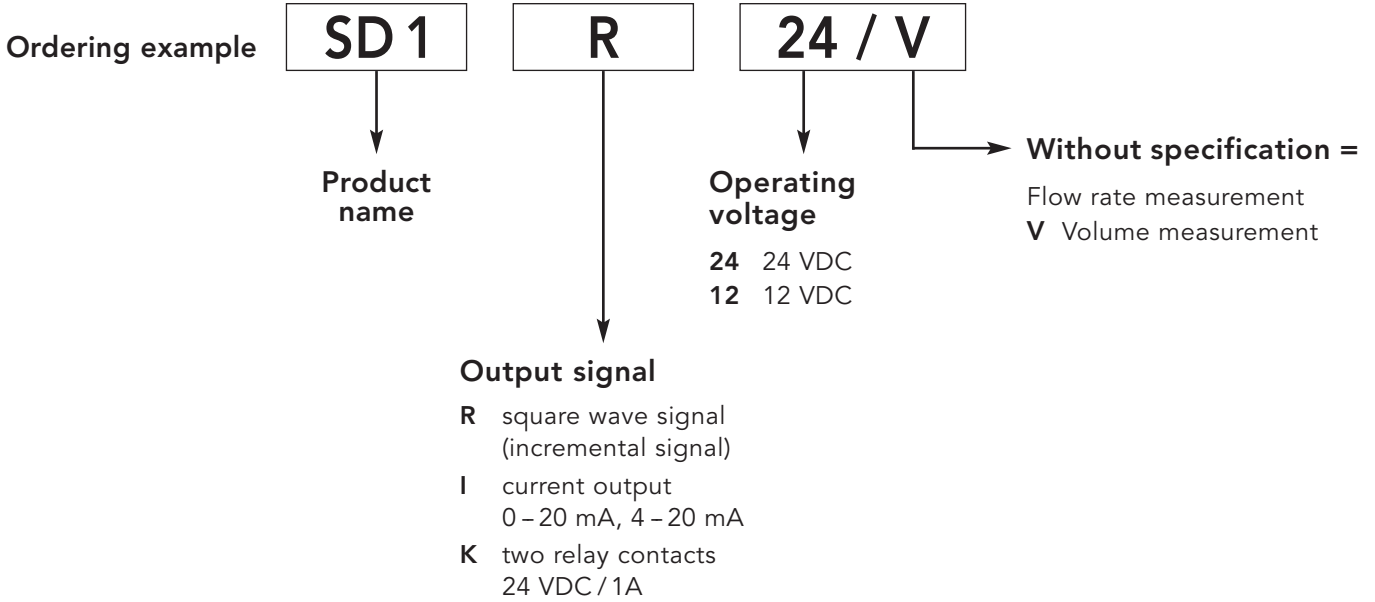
Ordering example SD 1 R 24 / V

Product name

Operating voltage

24 24 VDC
12 12 VDC

Without specification =

Flow rate measurement
V Volume measurement

Output signal

R square wave signal (incremental signal)
I current output 0 – 20 mA, 4 – 20 mA
K two relay contacts 24 VDC / 1A